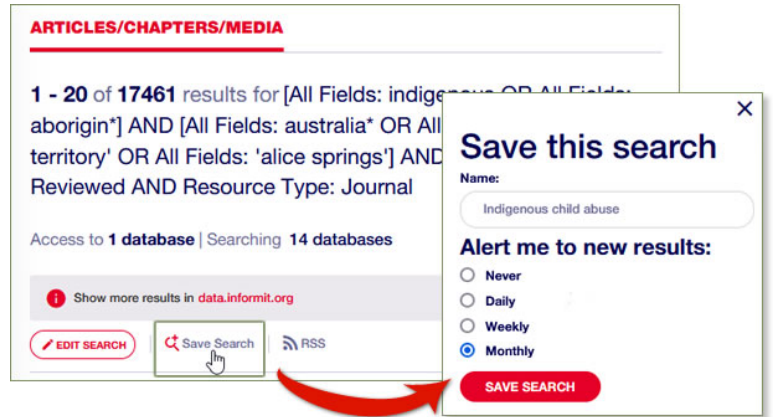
ARTICLES/CHAPTERS/MEDIA

1 - 20 of 17461 results for [All Fields: indige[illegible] aborigin*] AND [All Fields: australia* OR All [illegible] territory' OR All Fields: 'alice springs'] AND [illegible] Reviewed AND Resource Type: Journal

Access to 1 database | Searching 14 databases

Show more results in data.informit.org

EDIT SEARCH

Save Search

RSS

Save this search

Name:

Indigenous child abuse

Alert me to new results:

Never

Daily

Weekly

Monthly

SAVE SEARCH